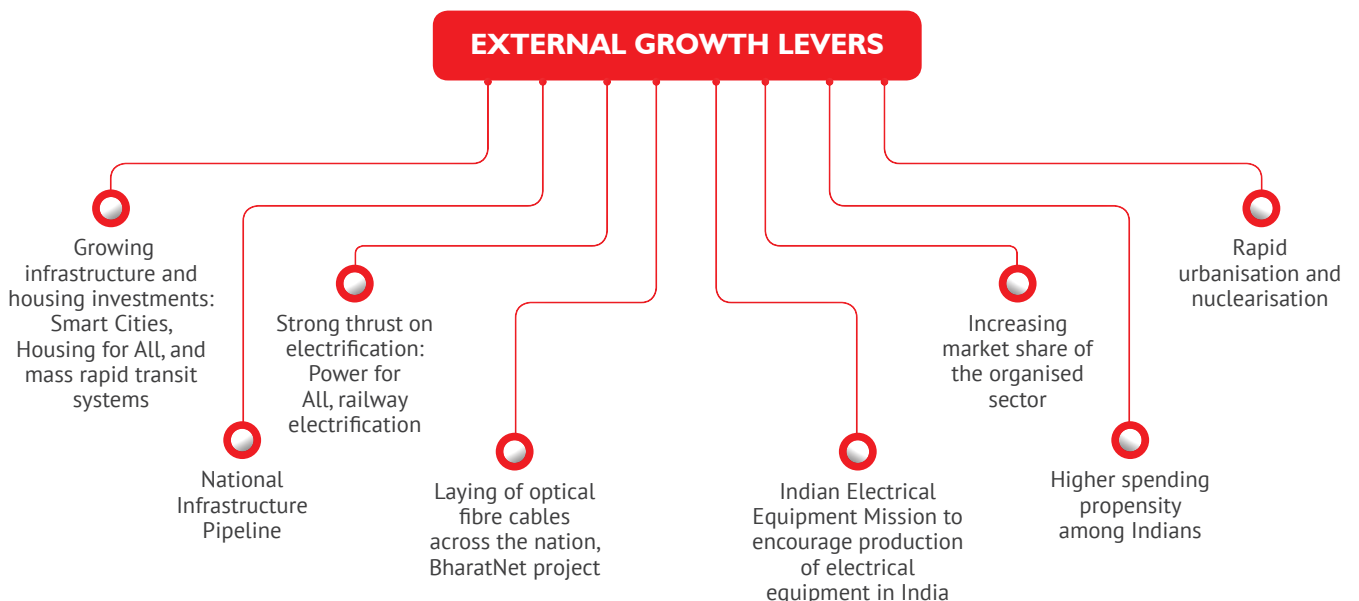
EXTERNAL GROWTH LEVERS

Growing infrastructure and housing investments: Smart Cities, Housing for All, and mass rapid transit systems

National Infrastructure Pipeline

Strong thrust on electrification: Power for All, railway electrification

Laying of optical fibre cables across the nation, BharatNet project

Indian Electrical Equipment Mission to encourage production of electrical equipment in India

Increasing market share of the organised sector

Higher spending propensity among Indians

Rapid urbanisation and nuclearisation